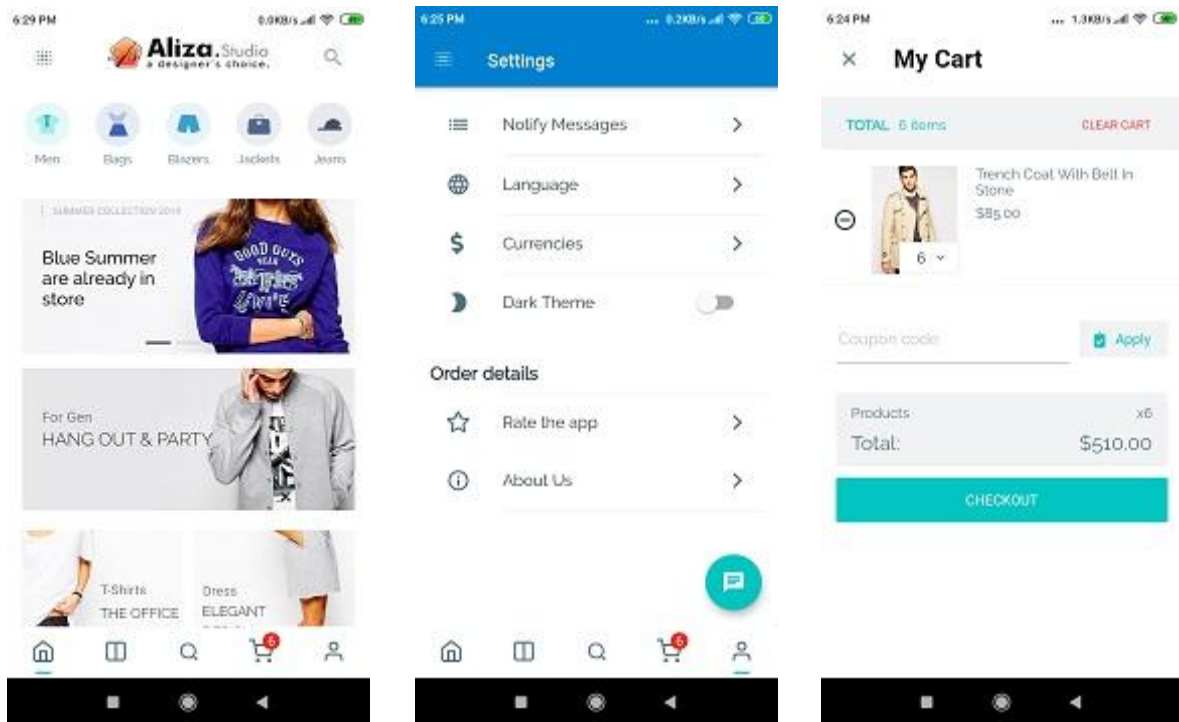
6:29 PM

0.0KB/s

Aliza.Studio
a designer's choice.

Men

Bags

Blazers

Jackets

Jeans

SUMMER COLLECTION 2019

Blue Summer are already in store

For Gen

HANG OUT & PARTY

T-Shirts

THE OFFICE

Dress

ELEGANT

6

6:25 PM

0.2KB/s

Settings

Notify Messages

Language

Currencies

Dark Theme

Order details

Rate the app

About Us

6

6:24 PM

1.3KB/s

My Cart

TOTAL 6 items

CLEAR CART

Trench Coat With Belt In Stone

$85.00

6

Coupon code

Apply

Products

x6

Total:

$510.00

CHECKOUT